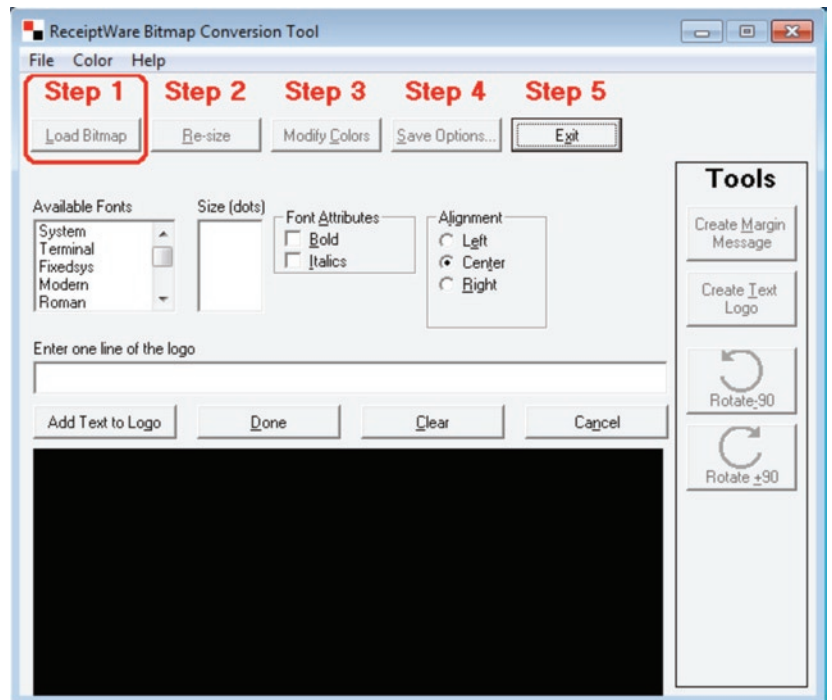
ReceiptWare Bitmap Conversion Tool

File Color Help

Step 1 Step 2 Step 3 Step 4 Step 5

Load Bitmap Re-size Modify Colors Save Options... Exit

Tools

Available Fonts
System
Terminal
Fixedsys
Modern
Roman

Size (dots)

Font Attributes
Bold
Italics

Alignment
Left
Center
Right

Create Margin Message

Create Text Logo

Enter one line of the logo

Add Text to Logo Done Clear Cancel

Rotate -90

Rotate +90